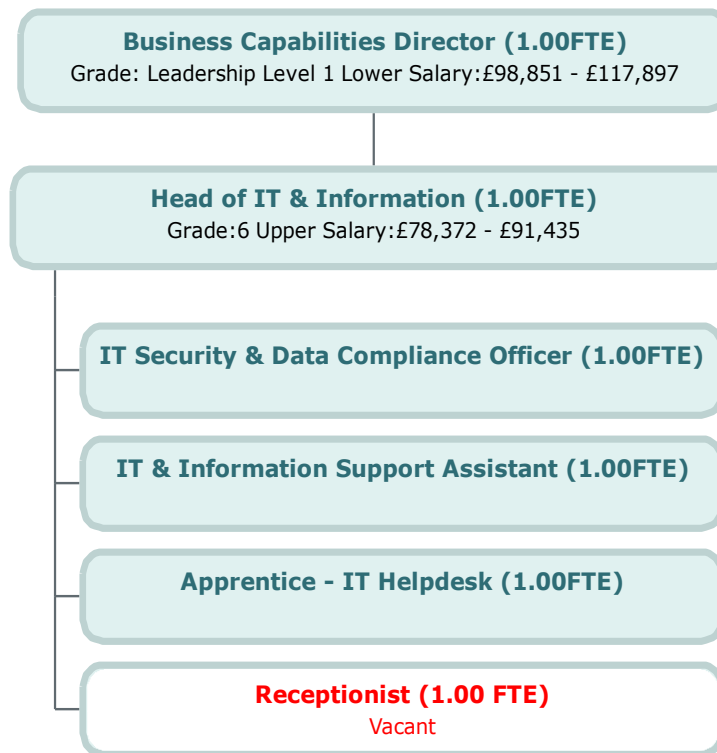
Business Capabilities Director (1.00FTE)
Grade: Leadership Level 1 Lower Salary:£98,851 - £117,897

Head of IT & Information (1.00FTE)
Grade:6 Upper Salary:£78,372 - £91,435

IT Security & Data Compliance Officer (1.00FTE)

IT & Information Support Assistant (1.00FTE)

Apprentice - IT Helpdesk (1.00FTE)

Receptionist (1.00 FTE)
Vacant